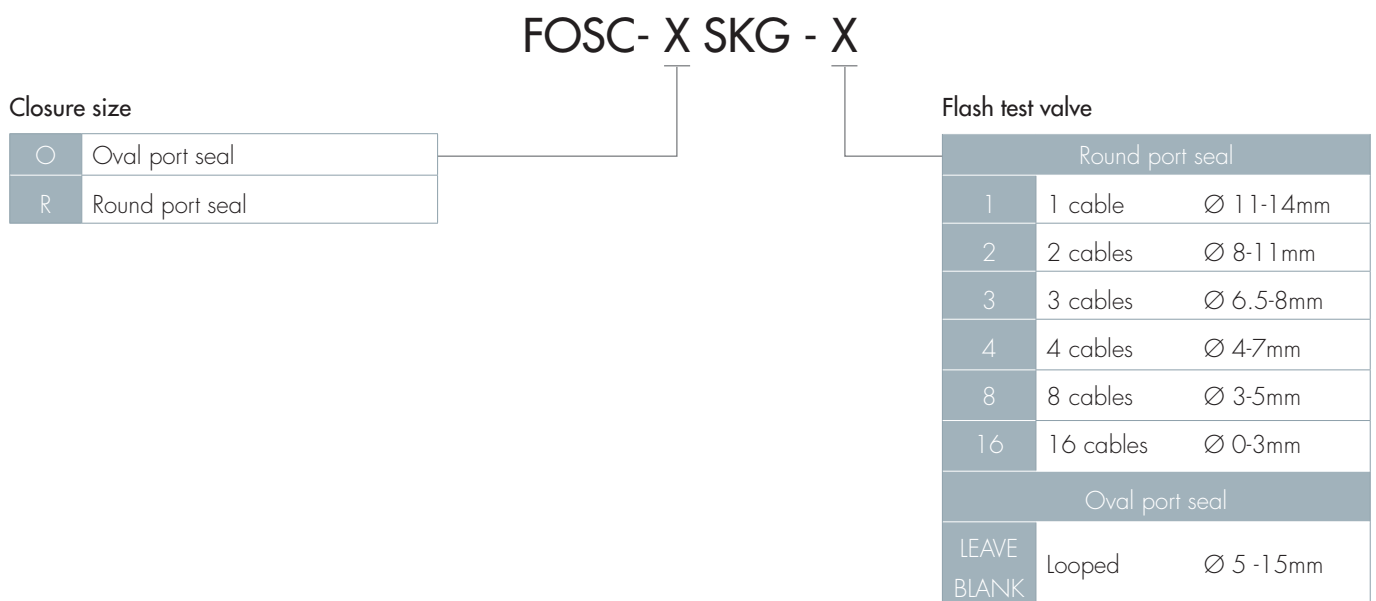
FOSC- X SKG - X

Closure size

| | |
|---|---|
| O | Oval port seal |
| R | Round port seal |

Flash test valve

| Round port seal | | |
|---|---|---|
| 1 | 1 cable | Ø 11-14mm |
| 2 | 2 cables | Ø 8-11mm |
| 3 | 3 cables | Ø 6.5-8mm |
| 4 | 4 cables | Ø 4-7mm |
| 8 | 8 cables | Ø 3-5mm |
| 16 | 16 cables | Ø 0-3mm |
| Oval port seal | | |
| LEAVE BLANK | Looped | Ø 5 -15mm |